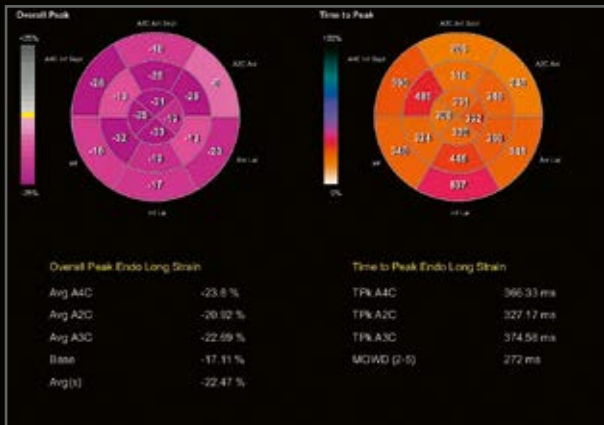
Overall Peak

A3C Ant Sept

+25%

A4C Inf Sept

A2C Ant

-25%

Inf

Ant Lat

Inf Lat

-16
-20
-26
-28
-13
-31
-26
-28
-12
-32
-33
-11
-16
-19
-23
-17

Time to Peak

A3C Ant Sept

100%

A4C Inf Sept

A2C Ant

0%

Inf

Ant Lat

Inf Lat

355
390
316
380
481
331
259
322
321
336
340
300
385
446
637

Overall Peak Endo Long Strain

| | |
|---|---|
| Avg A4C | -23.8 % |
| Avg A2C | -20.92 % |
| Avg A3C | -22.69 % |
| Base | -17.11 % |
| Avg(s) | -22.47 % |

Time to Peak Endo Long Strain

| | |
|---|---|
| TPk A4C | 366.33 ms |
| TPk A2C | 327.17 ms |
| TPk A3C | 374.58 ms |
| MOWD (2-5) | 272 ms |